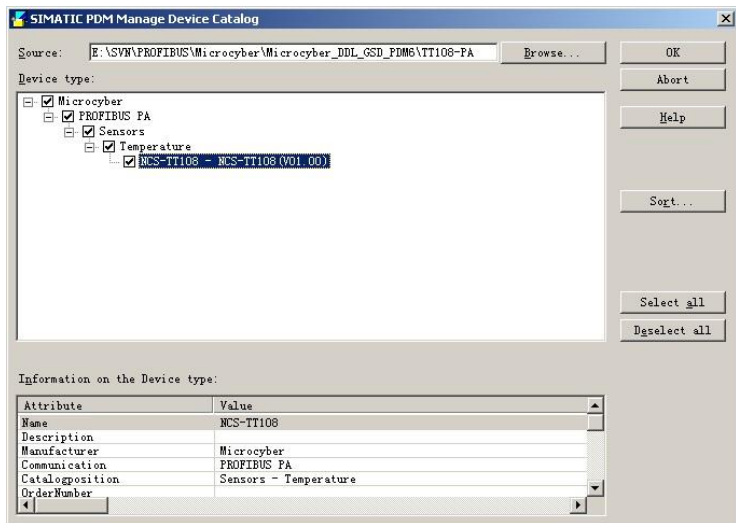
SIMATIC PDM Manage Device Catalog

Source: E:\SVN\PROFIBUS\Microcyber\Microcyber_DDL_GSD_PDM6\TT108-PA

Browse...

OK

Abort

Help

Sort...

Select all

Deselect all

Device type:

Microcyber
PROFIBUS PA
Sensors
Temperature
NCS-TT108 - NCS-TT108(V01.00)

Information on the Device type:

| Attribute | Value |
|---|---|
| Name | NCS-TT108 |
| Description | |
| Manufacturer | Microcyber |
| Communication | PROFIBUS PA |
| Catalogposition | Sensors - Temperature |
| OrderNumber | |